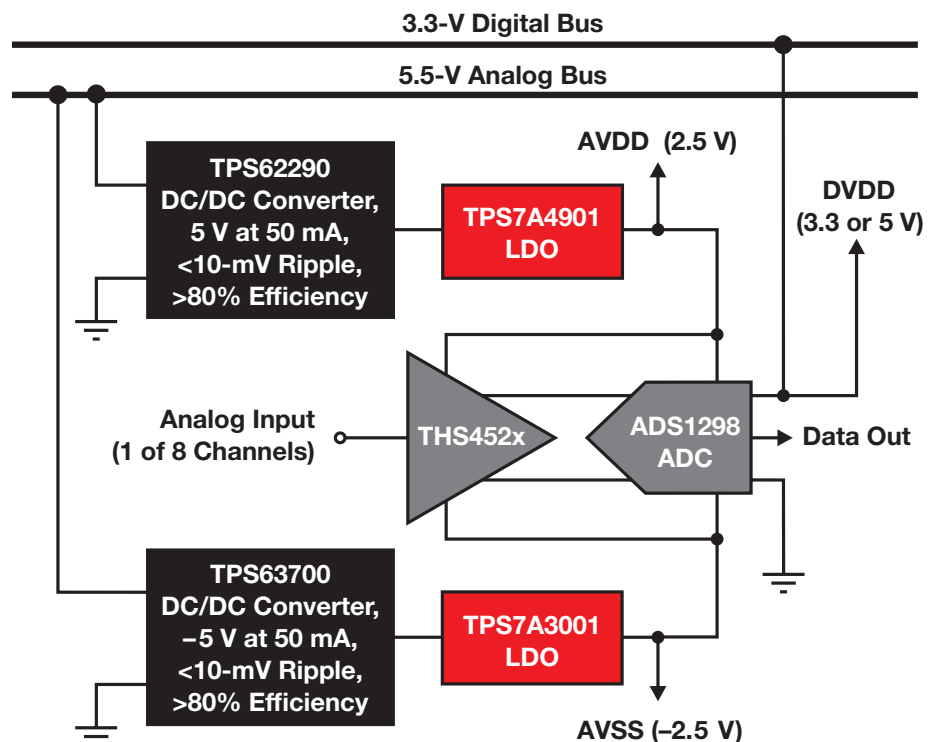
3.3-V Digital Bus

5.5-V Analog Bus

TPS62290
DC/DC Converter,
5 V at 50 mA,
<10-mV Ripple,
>80% Efficiency

TPS7A4901
LDO

AVDD (2.5 V)

DVDD
(3.3 or 5 V)

Analog Input
(1 of 8 Channels)

THS452x

ADS1298
ADC

Data Out

TPS63700
DC/DC Converter,
–5 V at 50 mA,
<10-mV Ripple,
>80% Efficiency

TPS7A3001
LDO

AVSS (–2.5 V)